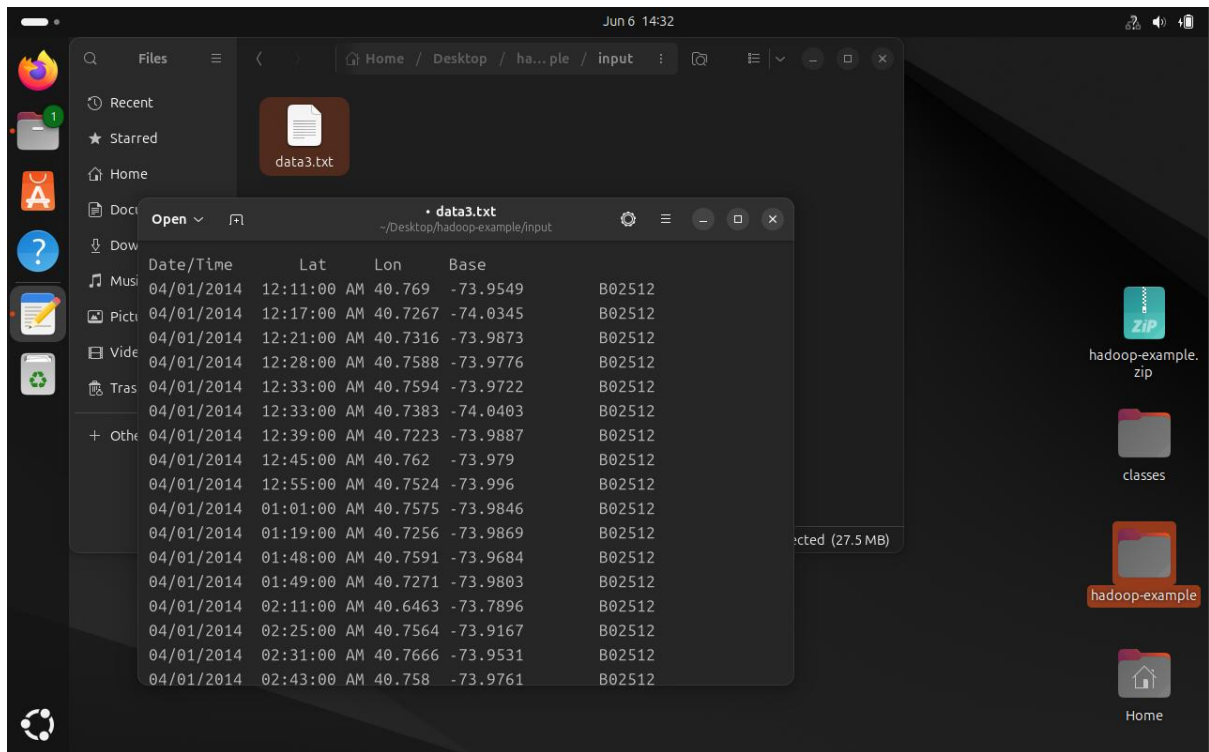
Jun 6 14:32

Files

Recent
Starred
Home
Docu
Dow
Musi
Pictu
Vide
Tras
+ Othe

Home / Desktop / ha...ple / input

data3.txt

Open
• data3.txt
~/Desktop/hadoop-example/input

| Date/Time | Lat | Lon | Base |
|---|---|---|---|
| 04/01/2014 12:11:00 AM | 40.769 | -73.9549 | B02512 |
| 04/01/2014 12:17:00 AM | 40.7267 | -74.0345 | B02512 |
| 04/01/2014 12:21:00 AM | 40.7316 | -73.9873 | B02512 |
| 04/01/2014 12:28:00 AM | 40.7588 | -73.9776 | B02512 |
| 04/01/2014 12:33:00 AM | 40.7594 | -73.9722 | B02512 |
| 04/01/2014 12:33:00 AM | 40.7383 | -74.0403 | B02512 |
| 04/01/2014 12:39:00 AM | 40.7223 | -73.9887 | B02512 |
| 04/01/2014 12:45:00 AM | 40.762 | -73.979 | B02512 |
| 04/01/2014 12:55:00 AM | 40.7524 | -73.996 | B02512 |
| 04/01/2014 01:01:00 AM | 40.7575 | -73.9846 | B02512 |
| 04/01/2014 01:19:00 AM | 40.7256 | -73.9869 | B02512 |
| 04/01/2014 01:48:00 AM | 40.7591 | -73.9684 | B02512 |
| 04/01/2014 01:49:00 AM | 40.7271 | -73.9803 | B02512 |
| 04/01/2014 02:11:00 AM | 40.6463 | -73.7896 | B02512 |
| 04/01/2014 02:25:00 AM | 40.7564 | -73.9167 | B02512 |
| 04/01/2014 02:31:00 AM | 40.7666 | -73.9531 | B02512 |
| 04/01/2014 02:43:00 AM | 40.758 | -73.9761 | B02512 |

ected (27.5 MB)

hadoop-example.zip
classes
hadoop-example
Home